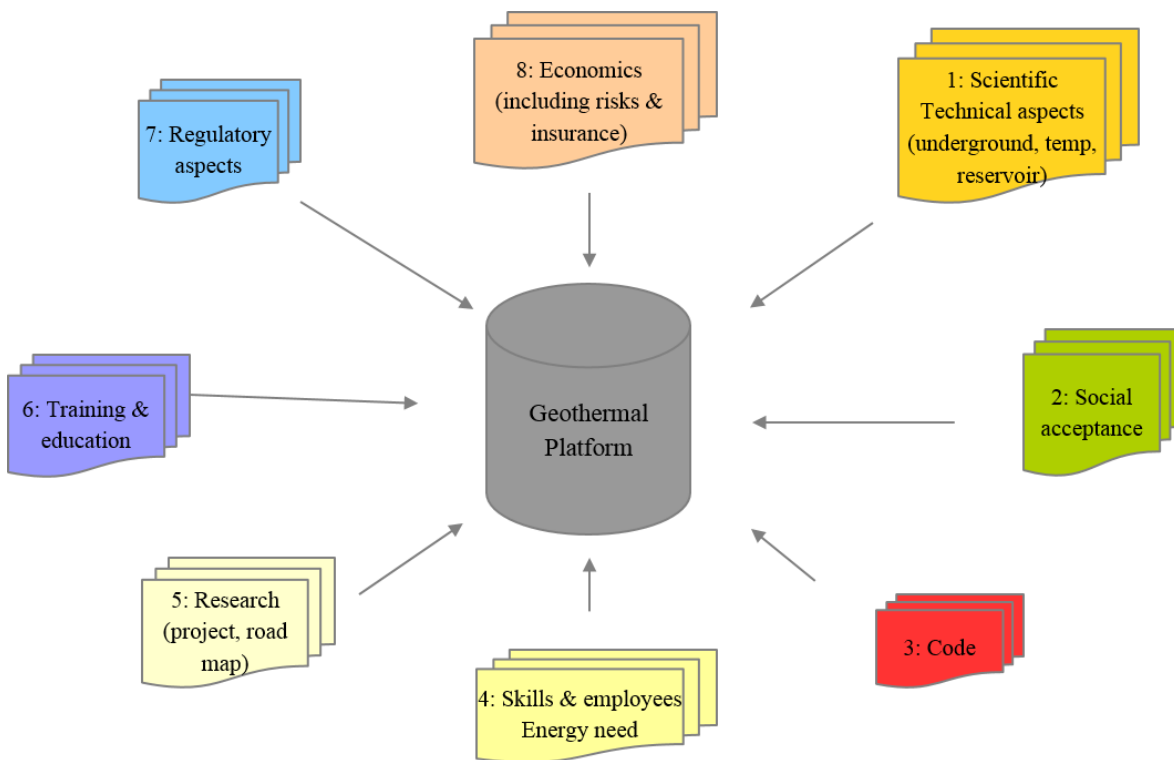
8: Economics (including risks & insurance)

7: Regulatory aspects

1: Scientific Technical aspects (underground, temp, reservoir)

6: Training & education

Geothermal Platform

2: Social acceptance

5: Research (project, road map)

3: Code

4: Skills & employees Energy need